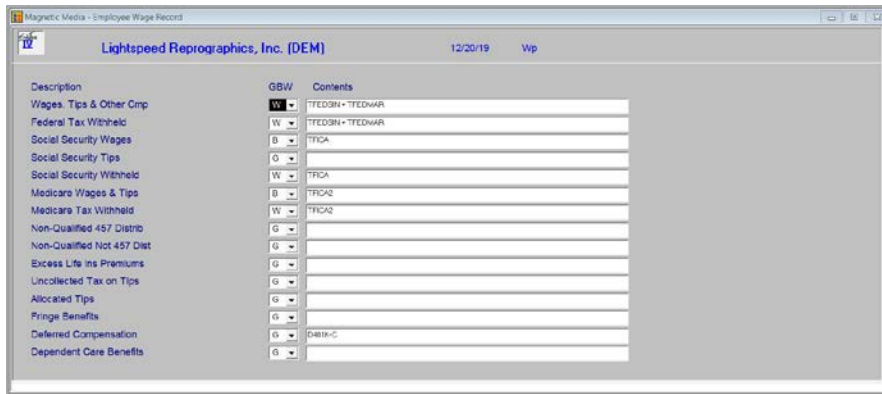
Magnetic Media - Employee Wage Record

Lightspeed Reprographics, Inc. (DEM) 12/20/19 Wp

| Description | GBW | Contents |
|---|---|---|
| Wages, Tips & Other Cmp | W | TFEDSIN+TFEDMAR |
| Federal Tax Withheld | W | TFEDSIN+TFEDMAR |
| Social Security Wages | B | TFICA |
| Social Security Tips | G | |
| Social Security Withheld | W | TFICA |
| Medicare Wages & Tips | B | TFICA2 |
| Medicare Tax Withheld | W | TFICA2 |
| Non-Qualified 457 Distrib | G | |
| Non-Qualified Not 457 Dist | G | |
| Excess Life Ins Premiums | G | |
| Uncollected Tax on Tips | G | |
| Allocated Tips | G | |
| Fringe Benefits | G | |
| Deferred Compensation | G | D401K-C |
| Dependent Care Benefits | G | |